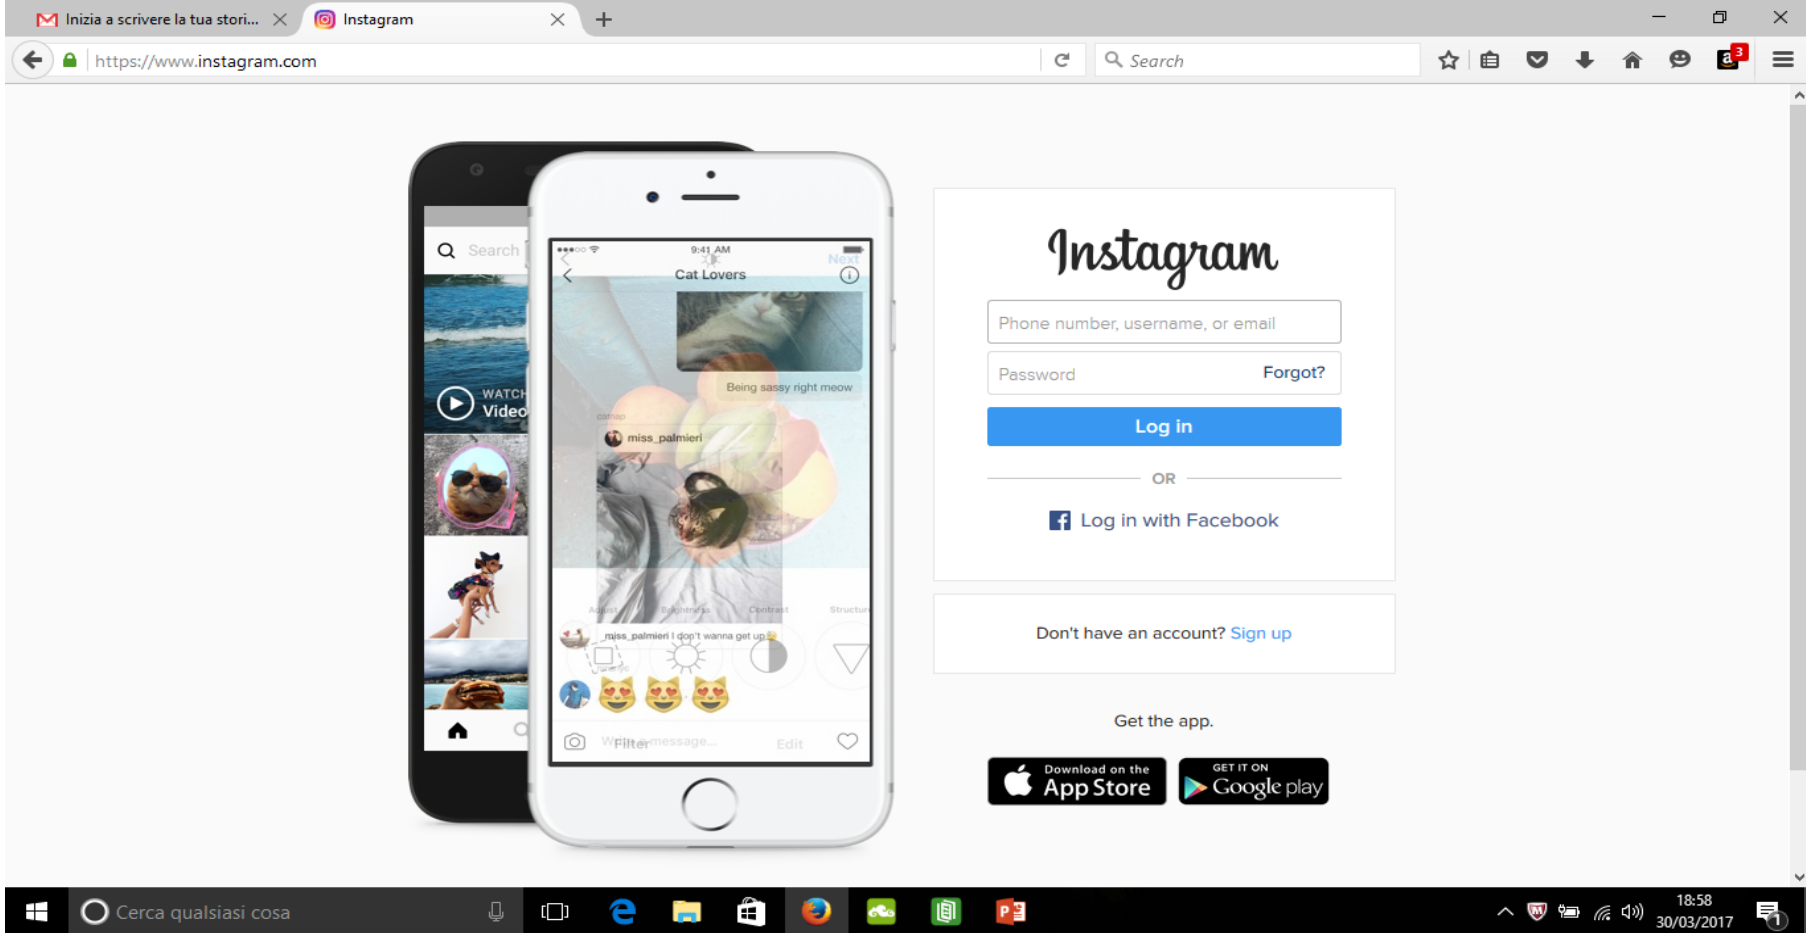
Inizia a scrivere la tua stori...
Instagram
https://www.instagram.com
Search

Search
WATCH
Video

9:41 AM
Next
Cat Lovers
Being sassy right meow
miss_palmieri
Adjust Brightness Contrast Structure
miss_palmieri I don't wanna get up
Filter
Write a message...
Edit

Instagram
Phone number, username, or email
Password
Forgot?
Log in
OR
Log in with Facebook

Don't have an account? Sign up

Get the app.
Download on the App Store
GET IT ON Google play

Cerca qualsiasi cosa
18:58
30/03/2017